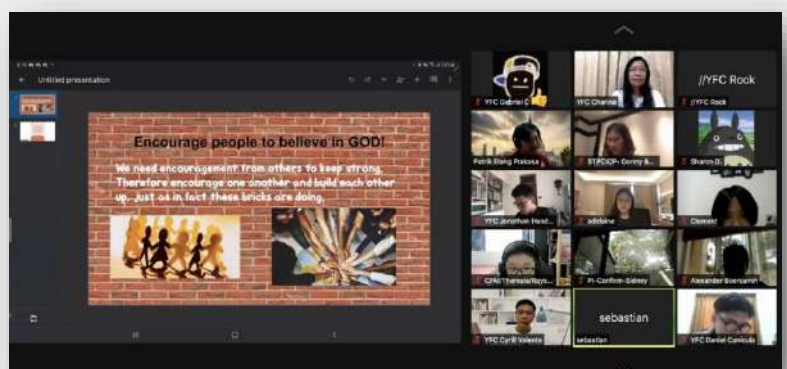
Untitled presentation

Encourage people to believe in GOD!

We need encouragement from others to keep strong. Therefore encourage one another and build each other up, just as in fact these bricks are doing.

YFC Gabriel C

YFC Chantal

//YFC Rock

//YFC Rock

Patrik Elang Prakasa

ST/PCICP- Donny &...

Sharon O...

YFC Jonathan Hend...

adeline

Clement

CFM/Theresia/Nays...

PI-Confirm-Sidney

Alexander Soenjamin

sebastian

YFC Cyrill Valento

sebastian

YFC Daniel Canicula